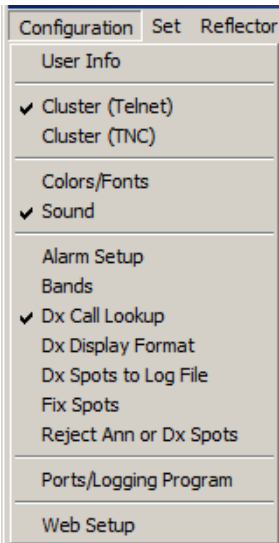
Configuration Set Reflector

User Info

✔ Cluster (Telnet)
Cluster (TNC)

Colors/Fonts
✔ Sound

Alarm Setup
Bands
✔ Dx Call Lookup
Dx Display Format
Dx Spots to Log File
Fix Spots
Reject Ann or Dx Spots

Ports/Logging Program

Web Setup